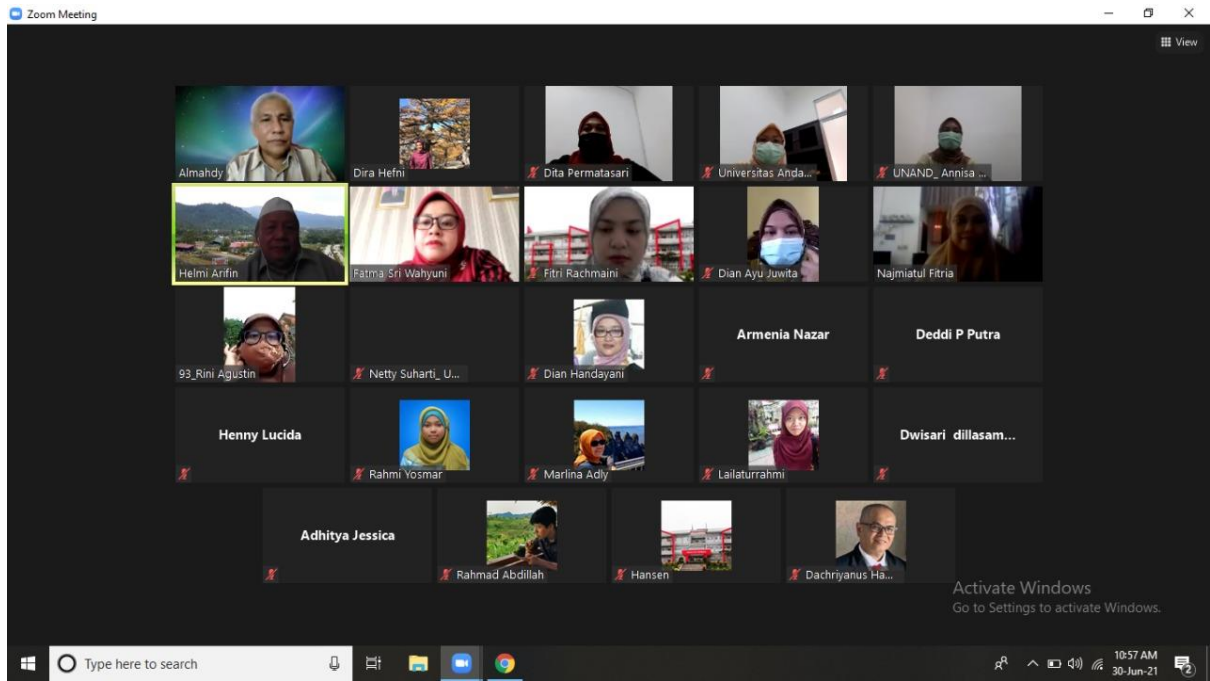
Zoom Meeting

View

Almahdy
Dira Hefni
Dita Permatasari
Universitas Anda...
UNAND_ Annisa ...

Helmi Arifin
Fatma Sri Wahyuni
Fitri Rachmaini
Dian Ayu Juwita
Najmiatul Fitria

93_Rini Agustin
Netty Suharti_ U...
Dian Handayani
Armenia Nazar
Deddi P Putra

Henny Lucida
Rahmi Yosmar
Marlina Adly
Lailaturrahmi
Dwisari dillasam...

Adhitya Jessica
Rahmad Abdillah
Hansen
Dachriyanus Ha...

Activate Windows
Go to Settings to activate Windows.

Type here to search

10:57 AM
30-Jun-21